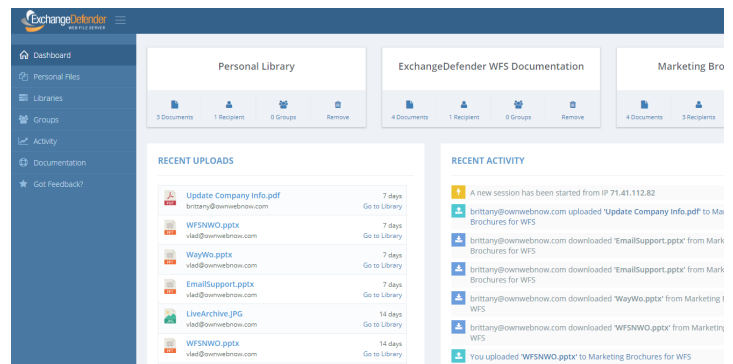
ExchangeDefender
WEB FILE SERVER

Dashboard
Personal Files
Libraries
Groups
Activity
Documentation
Got Feedback?

Personal Library
3 Documents
1 Recipient
0 Groups
Remove

ExchangeDefender WFS Documentation
4 Documents
1 Recipient
0 Groups
Remove

Marketing Bro
4 Documents
3 Recipients

RECENT UPLOADS

Update Company Info.pdf
brittany@ownwebnow.com
7 days
Go to Library

WFSNWO.pptx
vlad@ownwebnow.com
7 days
Go to Library

WayWo.pptx
vlad@ownwebnow.com
7 days
Go to Library

EmailSupport.pptx
vlad@ownwebnow.com
7 days
Go to Library

LiveArchive.JPG
vlad@ownwebnow.com
14 days
Go to Library

WFSNWO.pptx
vlad@ownwebnow.com
14 days
Go to Library

RECENT ACTIVITY

A new session has been started from IP 71.41.112.82

brittany@ownwebnow.com uploaded 'Update Company Info.pdf' to Ma Brochures for WFS

brittany@ownwebnow.com downloaded 'EmailSupport.pptx' from Mark Brochures for WFS

brittany@ownwebnow.com downloaded 'EmailSupport.pptx' from Mark Brochures for WFS

brittany@ownwebnow.com downloaded 'WayWo.pptx' from Marketing WFS

brittany@ownwebnow.com downloaded 'WFSNWO.pptx' from Marketing WFS

You uploaded 'WFSNWO.pptx' to Marketing Brochures for WFS